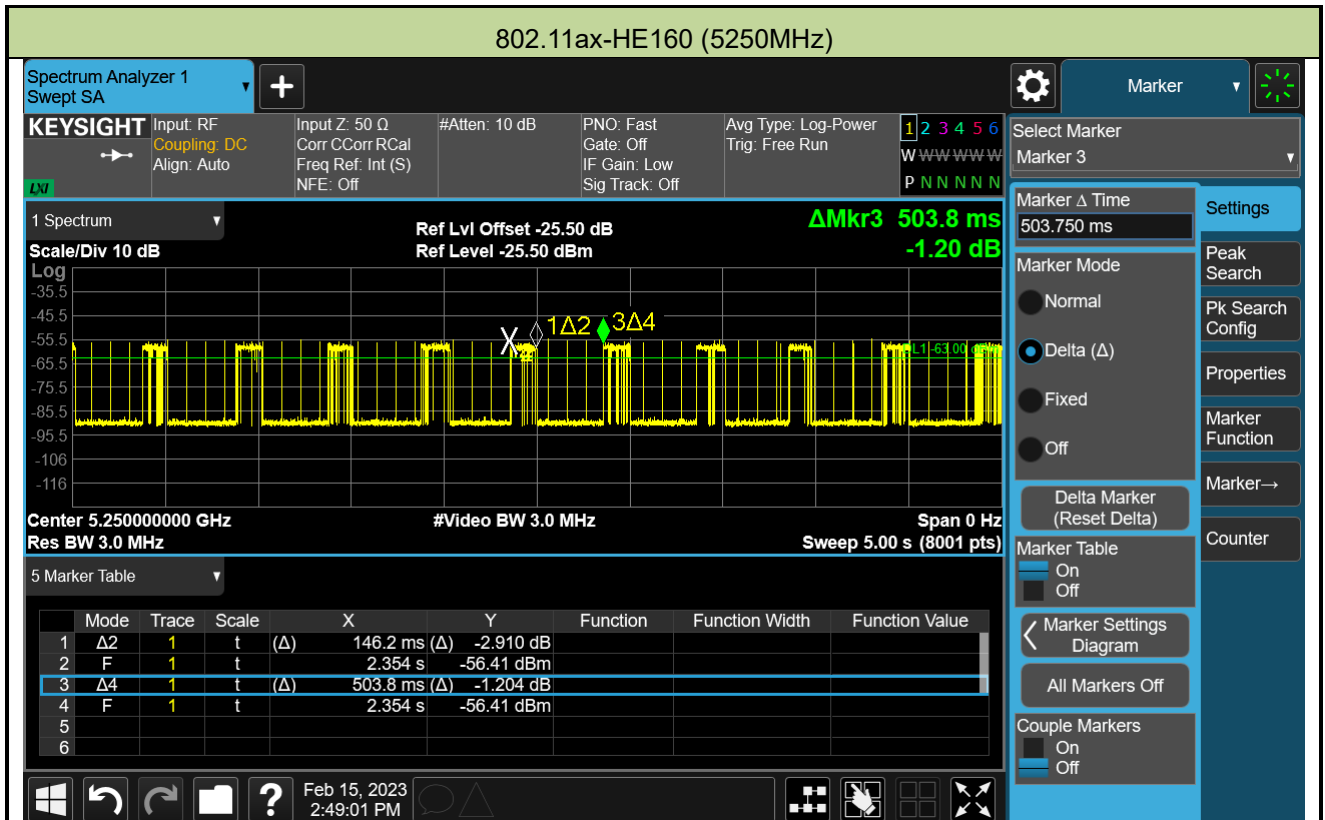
802.11ax-HE160 (5250MHz)

Spectrum Analyzer 1
Swept SA

Marker

KEYSIGHT
Input: RF
Coupling: DC
Align: Auto
Input Z: 50 Ω
Corr CCorr RCal
Freq Ref: Int (S)
NFE: Off
#Atten: 10 dB
PNO: Fast
Gate: Off
IF Gain: Low
Sig Track: Off
Avg Type: Log-Power
Trig: Free Run
1 2 3 4 5 6
W W W W W W
P N N N N N

Select Marker
Marker 3

1 Spectrum
Ref Lvl Offset -25.50 dB
Ref Level -25.50 dBm
ΔMkr3 503.8 ms
-1.20 dB
Scale/Div 10 dB
Log
-35.5
-45.5
-55.5
-65.5
-75.5
-85.5
-95.5
-106
-116
X 1Δ2 3Δ4
L1 -63.00 dBm

Center 5.250000000 GHz
Res BW 3.0 MHz
#Video BW 3.0 MHz
Span 0 Hz
Sweep 5.00 s (8001 pts)

Marker Δ Time
503.750 ms
Marker Mode
Normal
Delta (Δ)
Fixed
Off
Delta Marker (Reset Delta)
Marker Table
On
Off
Marker Settings Diagram
All Markers Off
Couple Markers
On
Off

Settings
Peak Search
Pk Search Config
Properties
Marker Function
Marker→
Counter

5 Marker Table

| | Mode | Trace | Scale | X | Y | Function | Function Width | Function Value |
|---|---|---|---|---|---|---|---|---|
| 1 | Δ2 | 1 | t | (Δ) 146.2 ms | (Δ) -2.910 dB | | | |
| 2 | F | 1 | t | 2.354 s | -56.41 dBm | | | |
| 3 | Δ4 | 1 | t | (Δ) 503.8 ms | (Δ) -1.204 dB | | | |
| 4 | F | 1 | t | 2.354 s | -56.41 dBm | | | |
| 5 | | | | | | | | |
| 6 | | | | | | | | |

Feb 15, 2023
2:49:01 PM